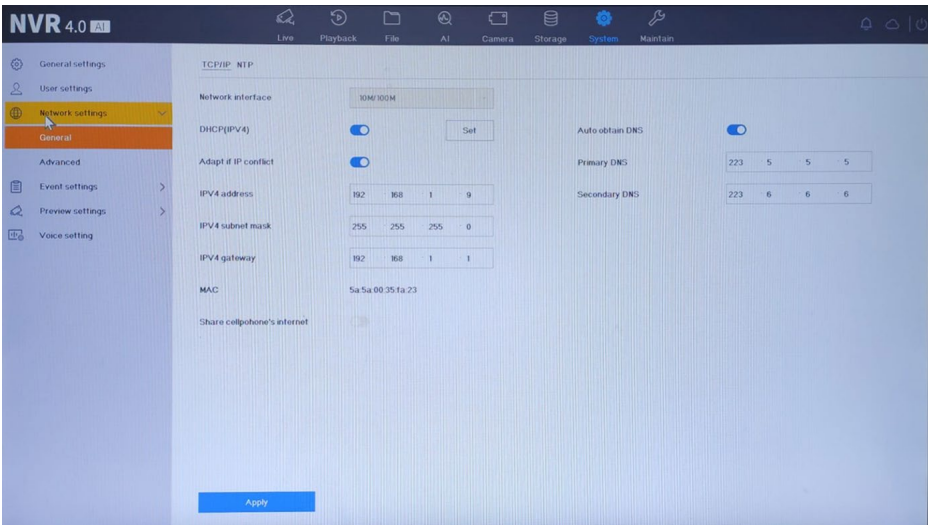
NVR 4.0 AI

Live Playback File AI Camera Storage System Maintain

General settings
User settings
Network settings
General
Advanced
Event settings
Preview settings
Voice setting

TCP/IP NTP

Network interface 10M/100M

DHCP(IPV4) Set

Adapt if IP conflict

IPV4 address 192 168 1 9

IPV4 subnet mask 255 255 255 0

IPV4 gateway 192 168 1 1

MAC 5a:5a:00:35:fa:23

Share cellpohone's internet

Auto obtain DNS

Primary DNS 223 5 5 5

Secondary DNS 223 6 6 6

Apply